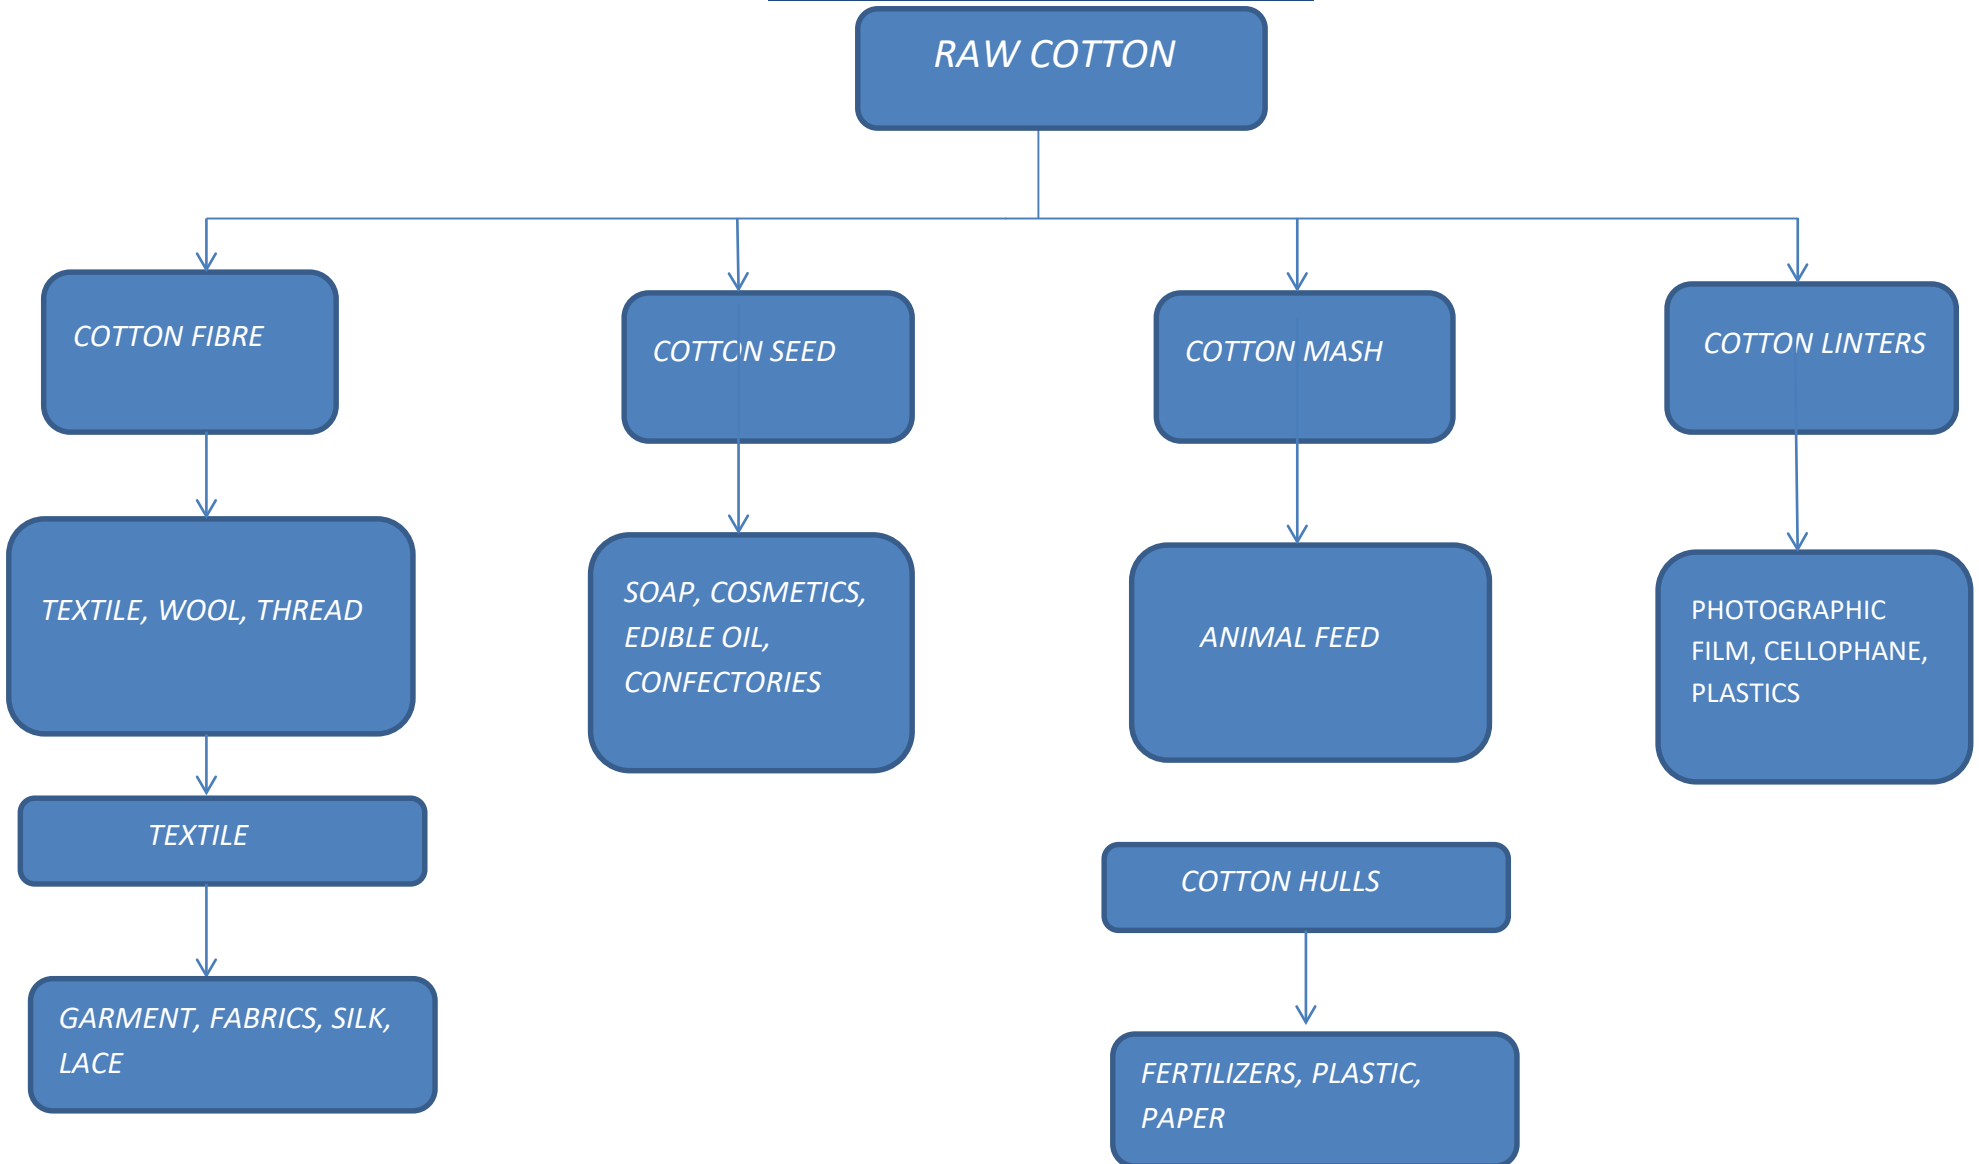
RAW COTTON

COTTON FIBRE

COTTON SEED

COTTON MASH

COTTON LINTERS

TEXTILE, WOOL, THREAD

SOAP, COSMETICS, EDIBLE OIL, CONFECTORIES

ANIMAL FEED

PHOTOGRAPHIC FILM, CELLOPHANE, PLASTICS

TEXTILE

COTTON HULLS

GARMENT, FABRICS, SILK, LACE

FERTILIZERS, PLASTIC, PAPER